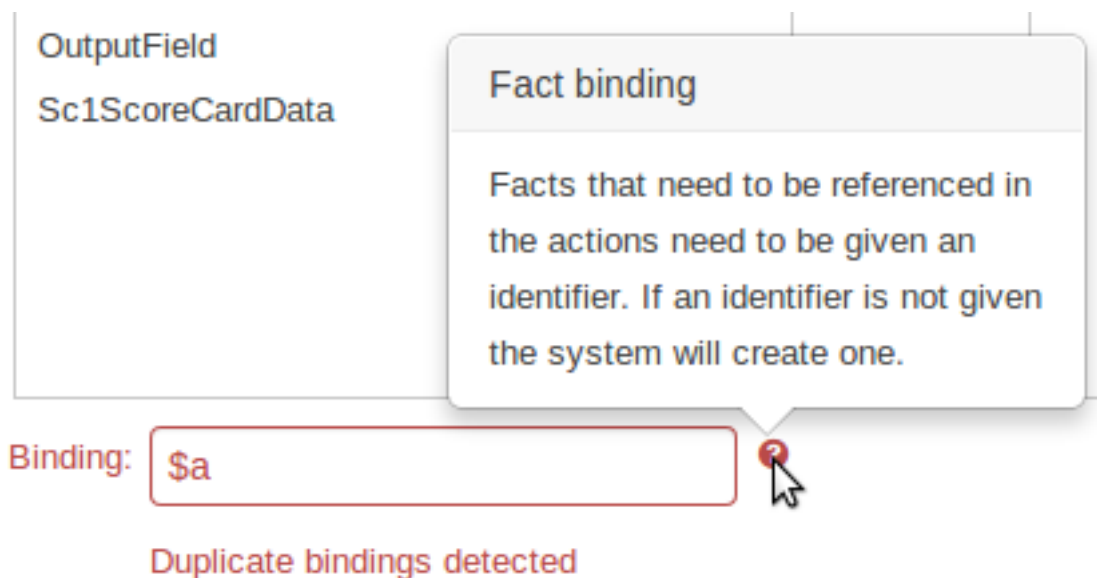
OutputField

Sc1ScoreCardData

Fact binding

Facts that need to be referenced in the actions need to be given an identifier. If an identifier is not given the system will create one.

Binding: $a

Duplicate bindings detected